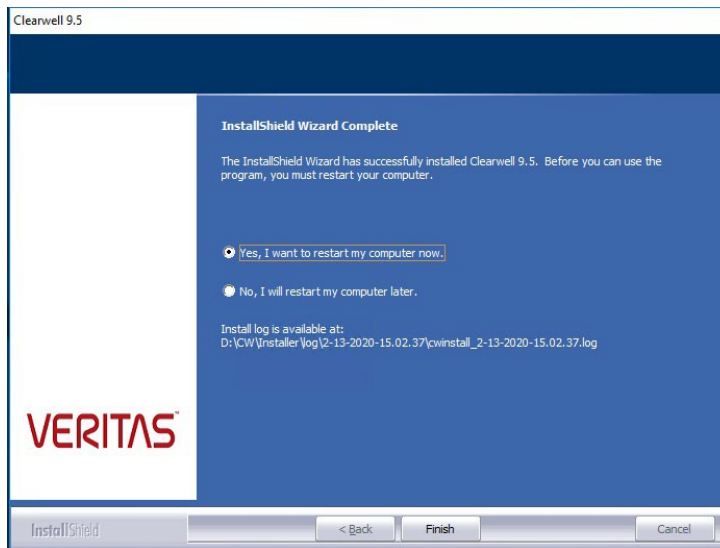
Clearwell 9.5

InstallShield Wizard Complete

The InstallShield Wizard has successfully installed Clearwell 9.5. Before you can use the program, you must restart your computer.

Yes, I want to restart my computer now.

No, I will restart my computer later.

Install log is available at:
D:\CW\Installer\log\2-13-2020-15.02.37\cwinstall_2-13-2020-15.02.37.log

VERITAS™

InstallShield

< Back

Finish

Cancel